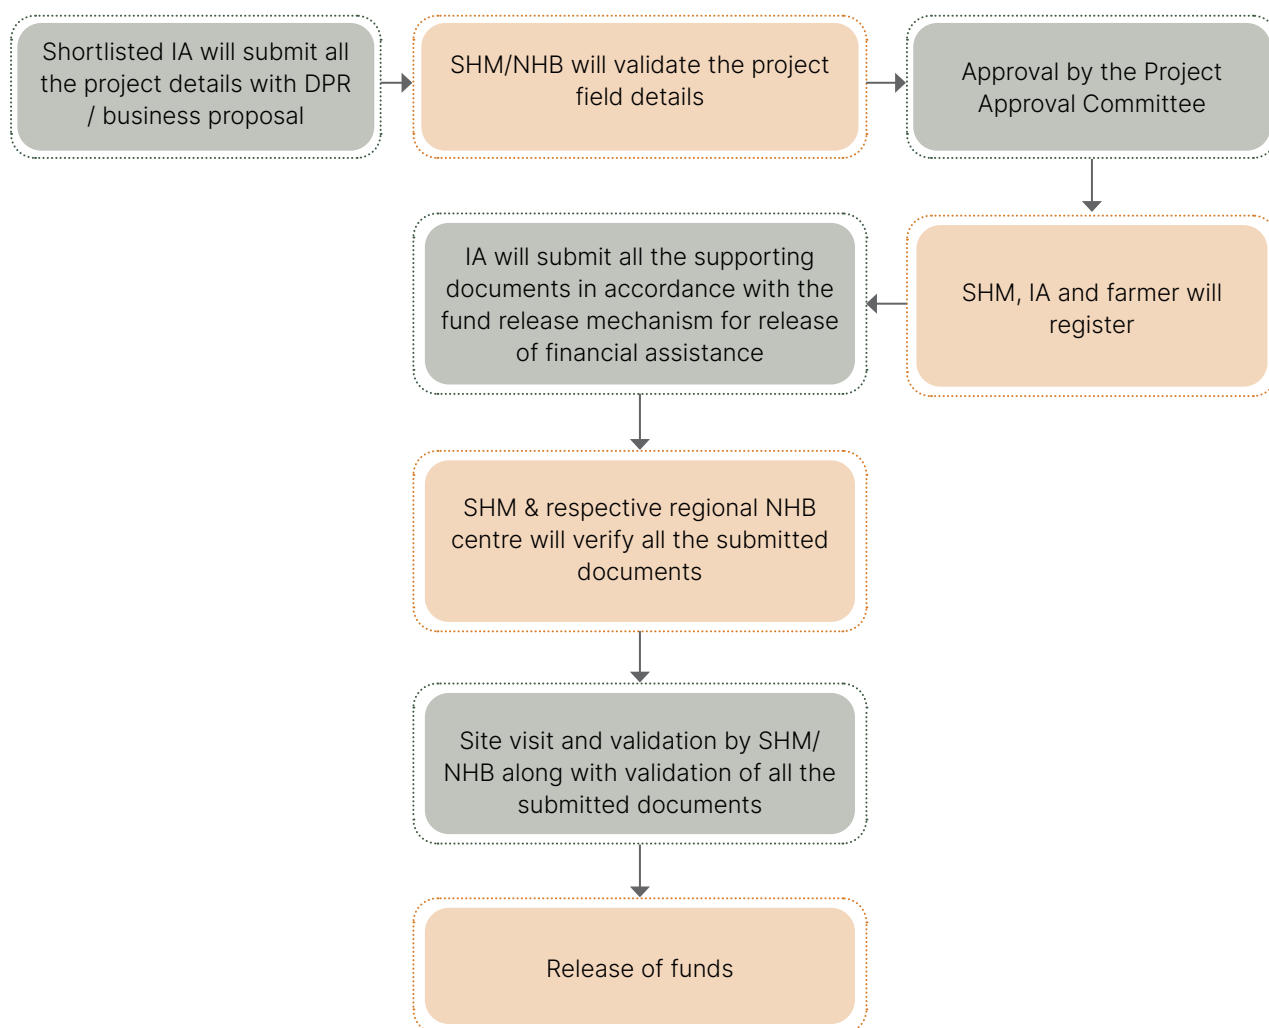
Shortlisted IA will submit all the project details with DPR / business proposal

SHM/NHB will validate the project field details

Approval by the Project Approval Committee

SHM, IA and farmer will register

IA will submit all the supporting documents in accordance with the fund release mechanism for release of financial assistance

SHM & respective regional NHB centre will verify all the submitted documents

Site visit and validation by SHM/ NHB along with validation of all the submitted documents

Release of funds